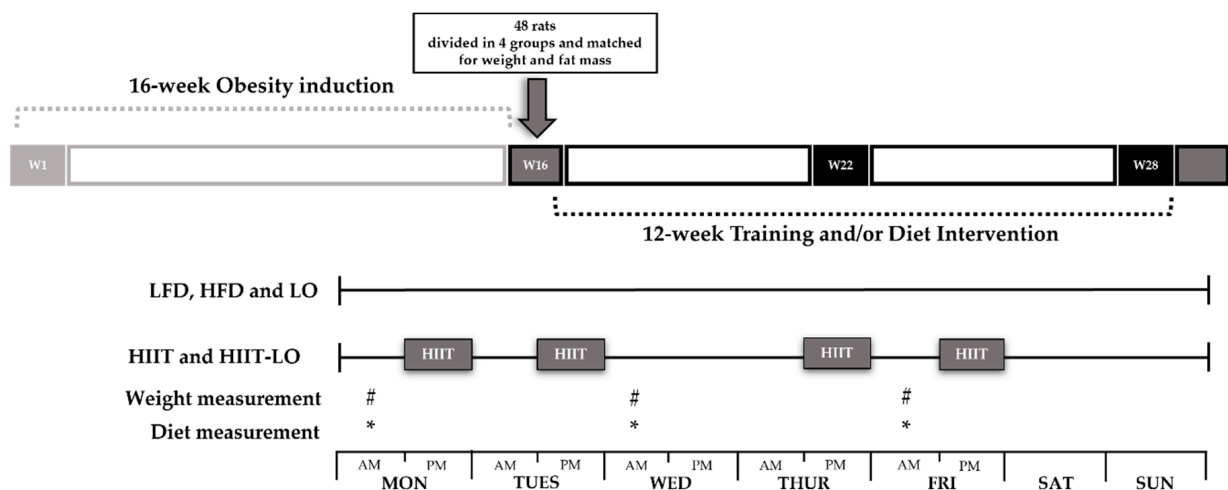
48 rats
divided in 4 groups and matched
for weight and fat mass

16-week Obesity induction

W1
W16
W22
W28

12-week Training and/or Diet Intervention

LFD, HFD and LO

HIIT and HIIT-LO
HIIT
HIIT
HIIT
HIIT

Weight measurement
#
#
#

Diet measurement
*
*
*

| AM | PM | AM | PM | AM | PM | AM | PM | AM | PM | | |
|---|---|---|---|---|---|---|---|---|---|---|---|
| MON | | TUES | | WED | | THUR | | FRI | | SAT | SUN |